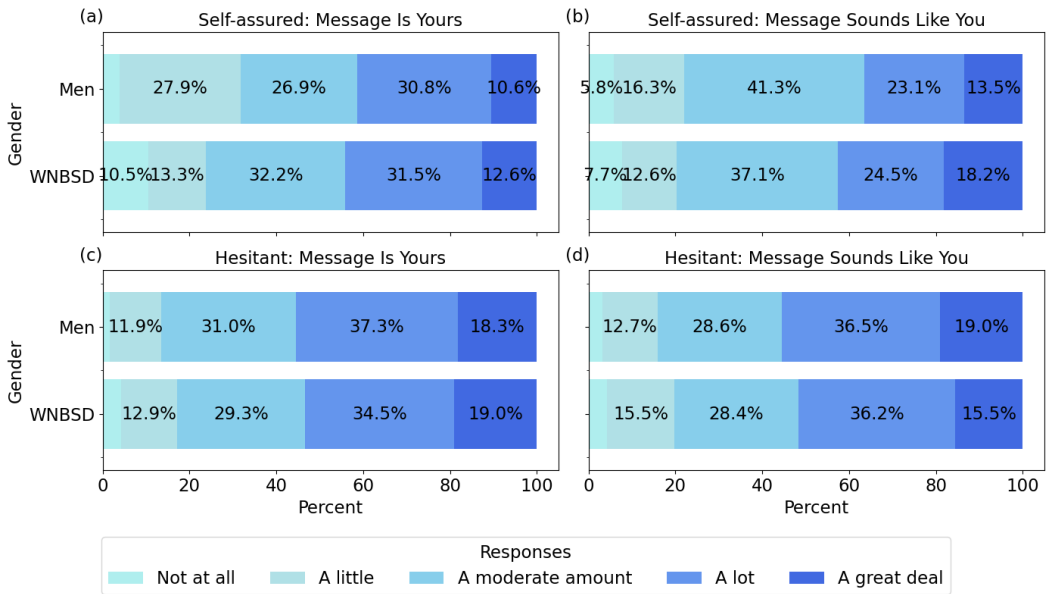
(a) Self-assured: Message Is Yours

Gender

Men 27.9% 26.9% 30.8% 10.6%

WNBSD 10.5% 13.3% 32.2% 31.5% 12.6%

(b) Self-assured: Message Sounds Like You

Men 5.8% 16.3% 41.3% 23.1% 13.5%

WNBSD 7.7% 12.6% 37.1% 24.5% 18.2%

(c) Hesitant: Message Is Yours

Gender

Men 11.9% 31.0% 37.3% 18.3%

WNBSD 12.9% 29.3% 34.5% 19.0%

0 20 40 60 80 100

Percent

(d) Hesitant: Message Sounds Like You

Men 12.7% 28.6% 36.5% 19.0%

WNBSD 15.5% 28.4% 36.2% 15.5%

0 20 40 60 80 100

Percent

Responses

Not at all A little A moderate amount A lot A great deal